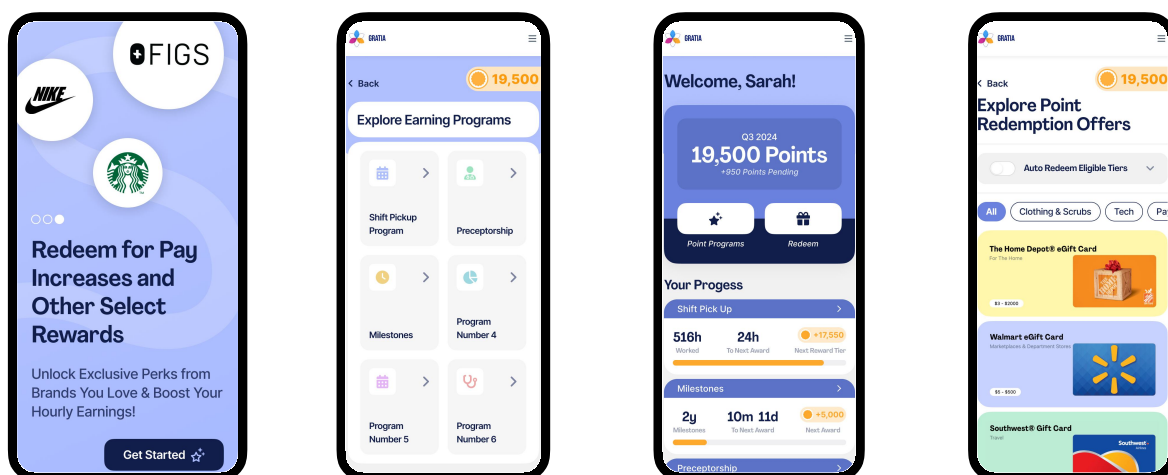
FIGS

NIKE

Redeem for Pay Increases and Other Select Rewards

Unlock Exclusive Perks from Brands You Love & Boost Your Hourly Earnings!

Get Started

GRATIA

< Back

19,500

Explore Earning Programs

Shift Pickup Program

Preceptorship

Milestones

Program Number 4

Program Number 5

Program Number 6

GRATIA

Welcome, Sarah!

Q3 2024

19,500 Points

+950 Points Pending

Point Programs

Redeem

Your Progess

Shift Pick Up

516h
Worked

24h
To Next Award

+17,550
Next Reward Tier

Milestones

2y
Milestones

10m 11d
To Next Award

+5,000
Next Award

Preceptorship

GRATIA

< Back

19,500

Explore Point Redemption Offers

Auto Redeem Eligible Tiers

All

Clothing & Scrubs

Tech

Pa

The Home Depot® eGift Card
For The Home
$5 - $2000

Walmart eGift Card
Marketplaces & Department Stores
$5 - $500

Southwest® Gift Card
Travel
Southwest